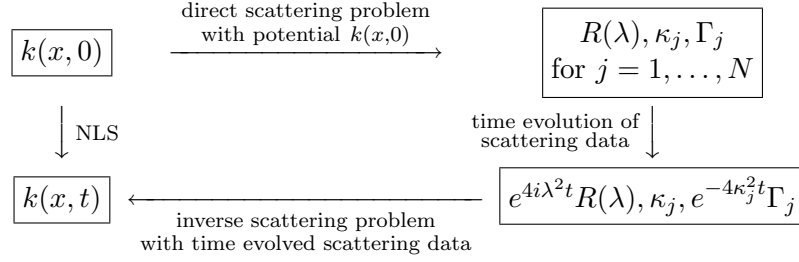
$k(x,0)$

direct scattering problem with potential $k(x,0)$

$R(\lambda), \kappa_j, \Gamma_j$ for $j = 1, \ldots, N$

NLS

time evolution of scattering data

$k(x,t)$

inverse scattering problem with time evolved scattering data

$e^{4i\lambda^2 t}R(\lambda), \kappa_j, e^{-4\kappa_j^2 t}\Gamma_j$